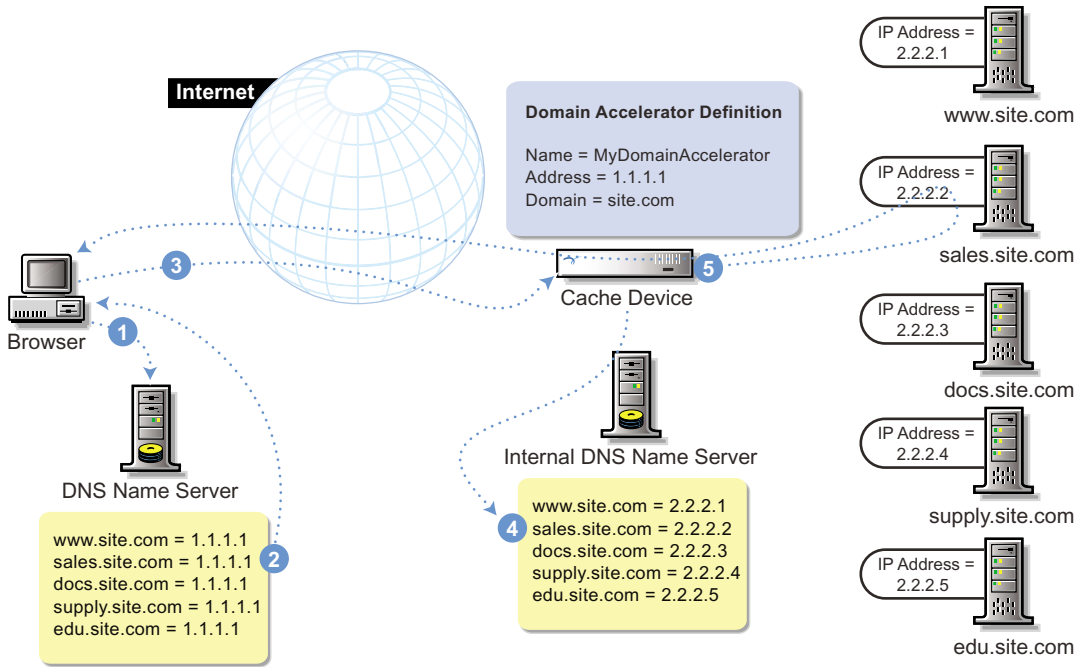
Internet

Domain Accelerator Definition

Name = MyDomainAccelerator
Address = 1.1.1.1
Domain = site.com

IP Address = 2.2.2.1
www.site.com

IP Address = 2.2.2.2
sales.site.com

IP Address = 2.2.2.3
docs.site.com

IP Address = 2.2.2.4
supply.site.com

IP Address = 2.2.2.5
edu.site.com

Browser

3

5

Cache Device

1

DNS Name Server

Internal DNS Name Server

2

www.site.com = 1.1.1.1
sales.site.com = 1.1.1.1
docs.site.com = 1.1.1.1
supply.site.com = 1.1.1.1
edu.site.com = 1.1.1.1

4

www.site.com = 2.2.2.1
sales.site.com = 2.2.2.2
docs.site.com = 2.2.2.3
supply.site.com = 2.2.2.4
edu.site.com = 2.2.2.5